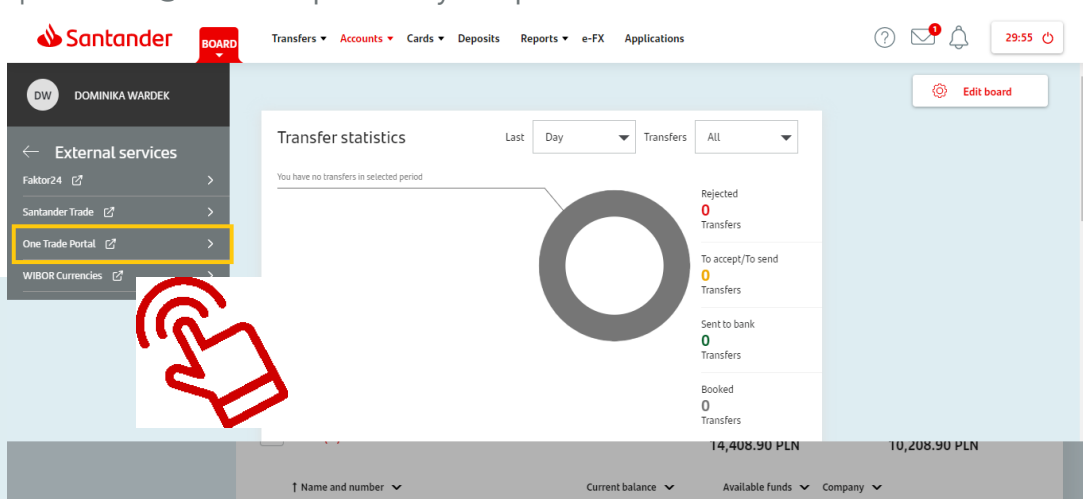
Santander BOARD Transfers Accounts Cards Deposits Reports e-FX Applications

1

29:55

DW DOMINIKA WARDEK

Edit board

External services

Faktor24

Santander Trade

One Trade Portal

WIBOR Currencies

Transfer statistics

Last Day Transfers All

You have no transfers in selected period

Rejected
0
Transfers

To accept/To send
0
Transfers

Sent to bank
0
Transfers

Booked
0
Transfers

14,408.90 PLN

10,208.90 PLN

Name and number

Current balance

Available funds

Company